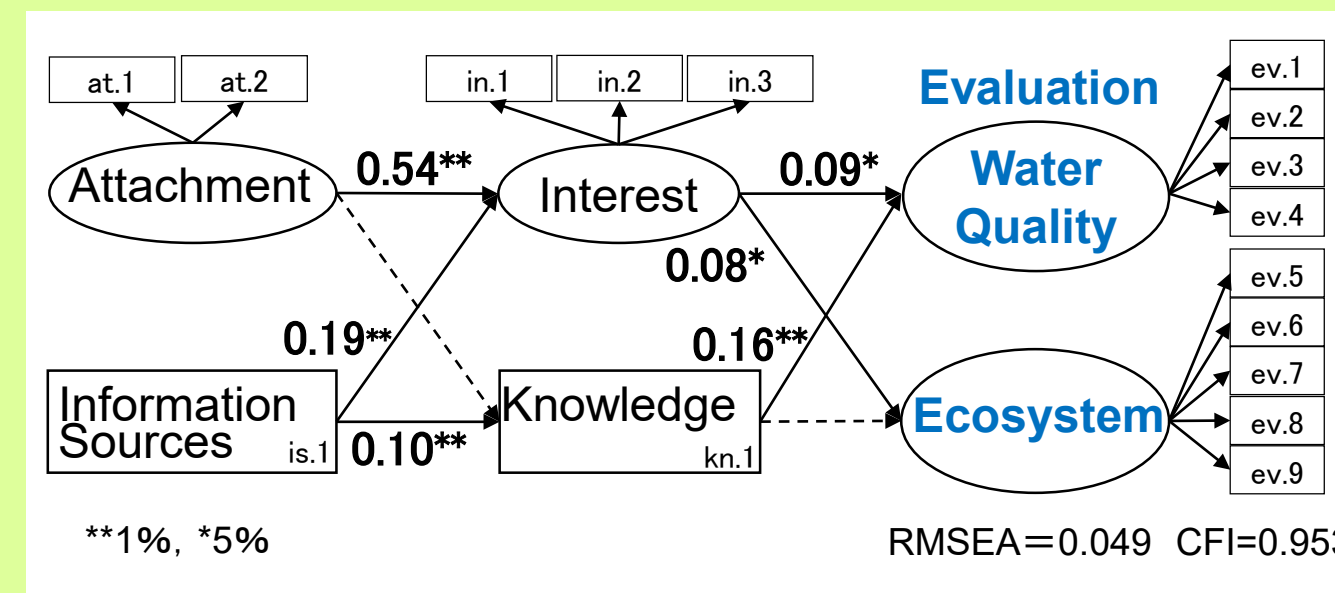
at.1 at.2

in.1 in.2 in.3

Evaluation

ev.1
ev.2
ev.3
ev.4

Attachment

0.54**

Interest

0.09*

Water Quality

0.08*

0.19**

0.16**

ev.5
ev.6
ev.7
ev.8
ev.9

Information Sources is.1

0.10**

Knowledge kn.1

Ecosystem

**1%, *5%

RMSEA＝0.049 CFI=0.95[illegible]